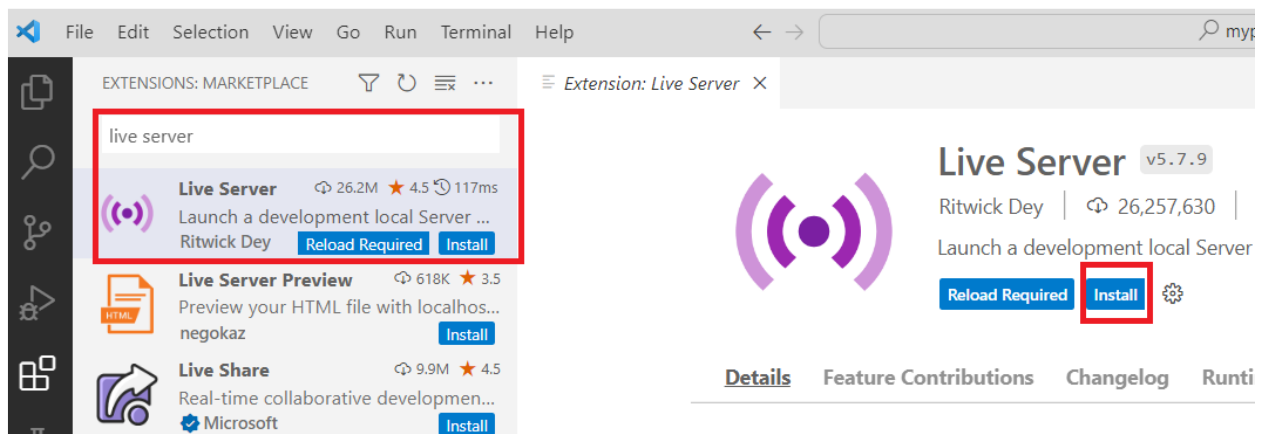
File Edit Selection View Go Run Terminal Help

myp

EXTENSIONS: MARKETPLACE

live server

Live Server 26.2M 4.5 117ms
Launch a development local Server ...
Ritwick Dey Reload Required Install

Live Server Preview 618K 3.5
Preview your HTML file with localhos...
negokaz Install

HTML

Live Share 9.9M 4.5
Real-time collaborative developmen...
Microsoft Install

Extension: Live Server ×

Live Server v5.7.9
Ritwick Dey | 26,257,630 |
Launch a development local Server
Reload Required Install

Details Feature Contributions Changelog Runti